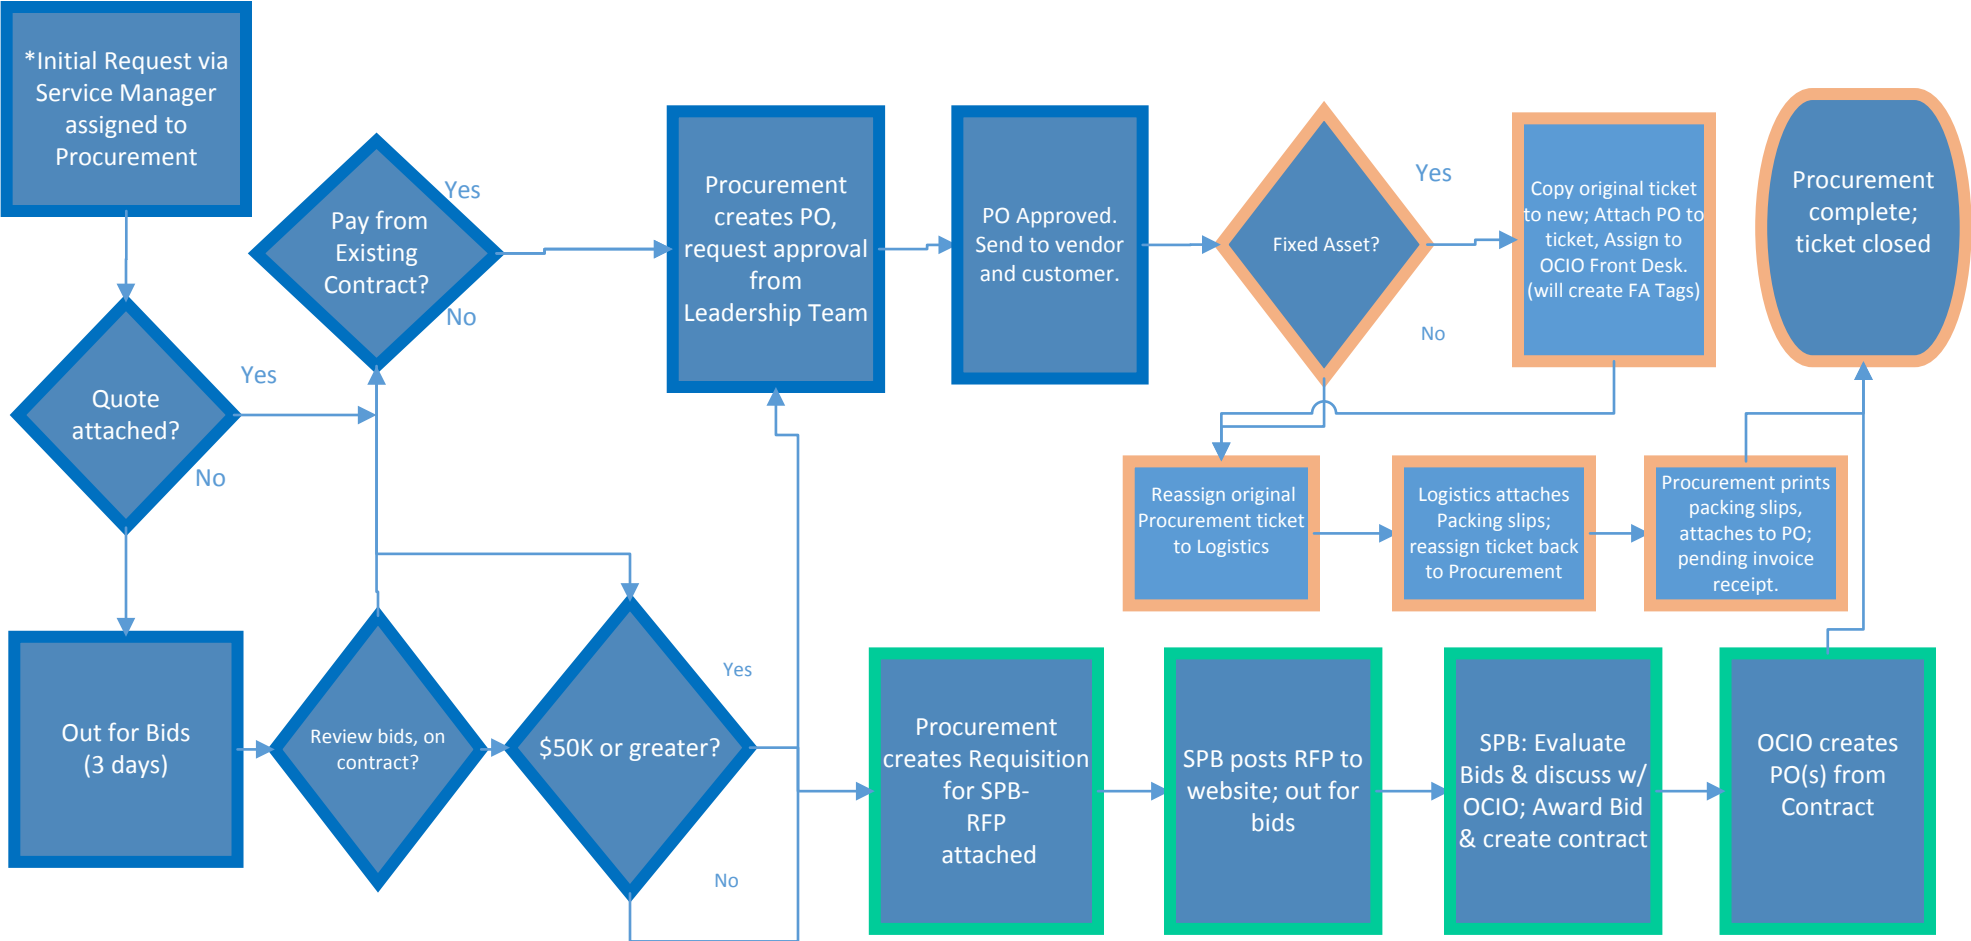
*Initial Request via Service Manager assigned to Procurement

Quote attached?

Yes

No

Pay from Existing Contract?

Yes

No

Procurement creates PO, request approval from Leadership Team

PO Approved. Send to vendor and customer.

Fixed Asset?

Yes

No

Copy original ticket to new; Attach PO to ticket, Assign to OCIO Front Desk. (will create FA Tags)

Procurement complete; ticket closed

Reassign original Procurement ticket to Logistics

Logistics attaches Packing slips; reassign ticket back to Procurement

Procurement prints packing slips, attaches to PO; pending invoice receipt.

Out for Bids (3 days)

Review bids, on contract?

$50K or greater?

Yes

No

Procurement creates Requisition for SPB-RFP attached

SPB posts RFP to website; out for bids

SPB: Evaluate Bids & discuss w/ OCIO; Award Bid & create contract

OCIO creates PO(s) from Contract